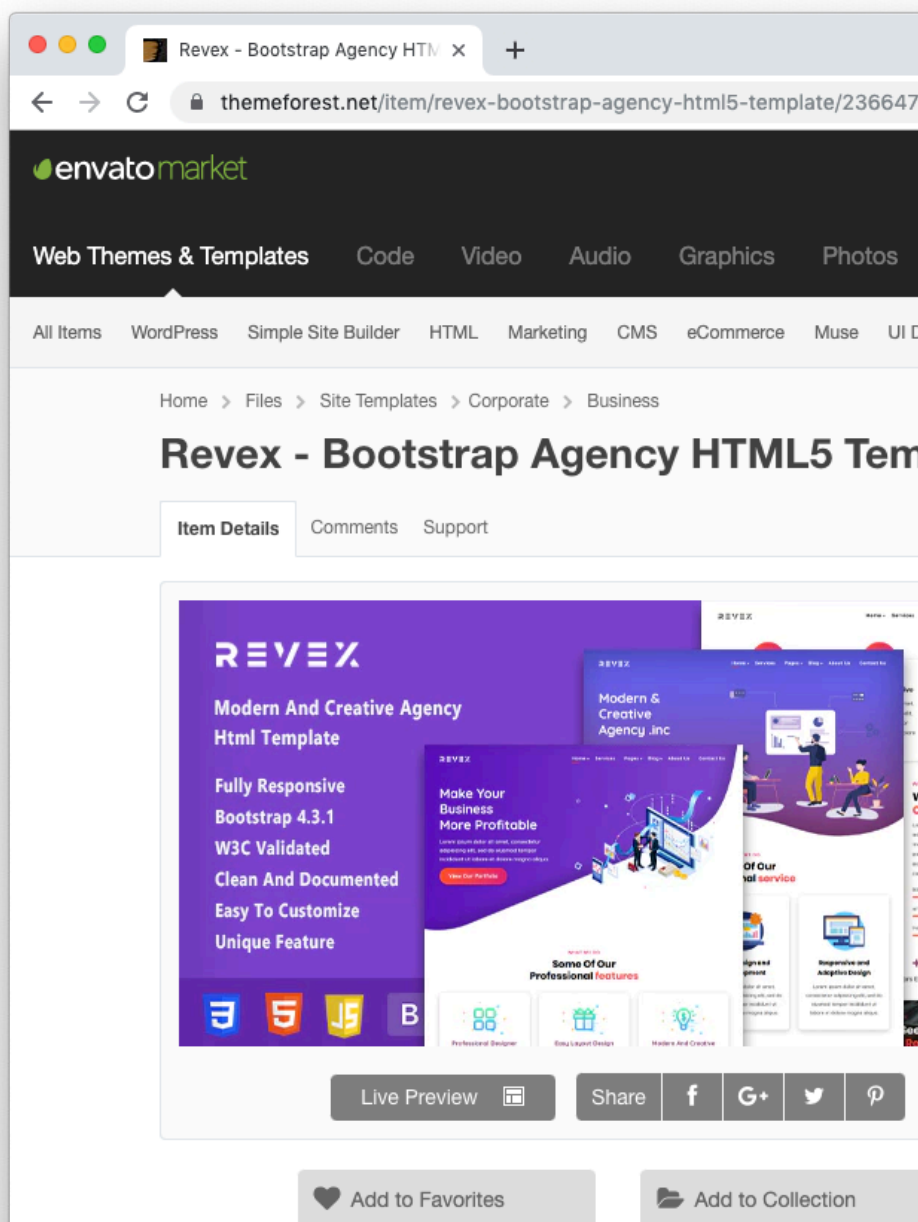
Revex - Bootstrap Agency HTM ×
+
themeforest.net/item/revex-bootstrap-agency-html5-template/236647

envatomarket

Web Themes & Templates Code Video Audio Graphics Photos

All Items WordPress Simple Site Builder HTML Marketing CMS eCommerce Muse UI D

Home > Files > Site Templates > Corporate > Business

Revex - Bootstrap Agency HTML5 Tem

Item Details Comments Support

REVEX
Modern And Creative Agency Html Template
Fully Responsive
Bootstrap 4.3.1
W3C Validated
Clean And Documented
Easy To Customize
Unique Feature

Modern & Creative Agency .inc

Make Your Business More Profitable
View Our Portfolio

Some Of Our Professional features

Of Our al service

Responsive and Adaptive Design

Professional Designer
Easy Layout Design
Modern And Creative

Live Preview
Share

Add to Favorites
Add to Collection